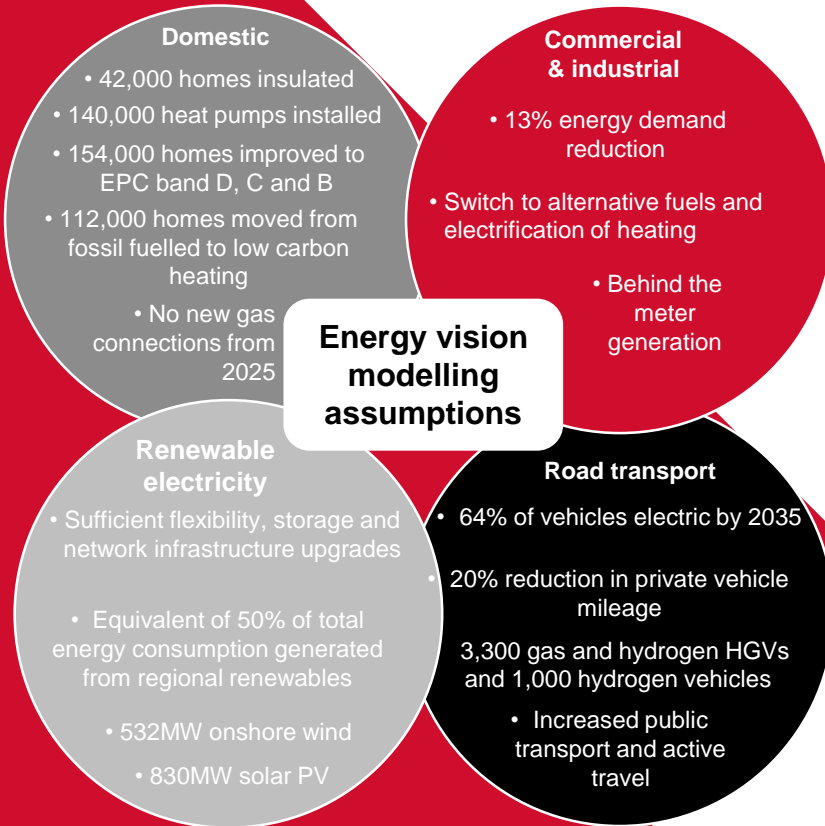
Domestic

• 42,000 homes insulated

• 140,000 heat pumps installed

• 154,000 homes improved to EPC band D, C and B

• 112,000 homes moved from fossil fuelled to low carbon heating

• No new gas connections from 2025

Commercial & industrial

• 13% energy demand reduction

• Switch to alternative fuels and electrification of heating

• Behind the meter generation

Energy vision modelling assumptions

Renewable electricity

• Sufficient flexibility, storage and network infrastructure upgrades

• Equivalent of 50% of total energy consumption generated from regional renewables

• 532MW onshore wind

• 830MW solar PV

Road transport

• 64% of vehicles electric by 2035

• 20% reduction in private vehicle mileage

3,300 gas and hydrogen HGVs and 1,000 hydrogen vehicles

• Increased public transport and active travel